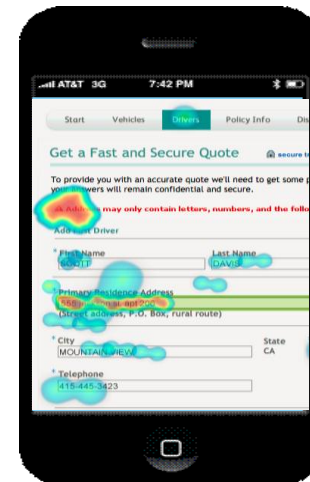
AT&T 3G 7:42 PM

Start Vehicles Drivers Policy Info Dis

Get a Fast and Secure Quote

secure t

To provide you with an accurate quote we'll need to get some p your answers will remain confidential and secure.

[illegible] may only contain letters, numbers, and the follo

Add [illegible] Driver

* First Name
SCOTT

Last Name
DAVIS

* Primary Residence Address
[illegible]

(Street address, P.O. Box, rural route)

* City
MOUNTAIN VIEW

State
CA

* Telephone
415-445-3423